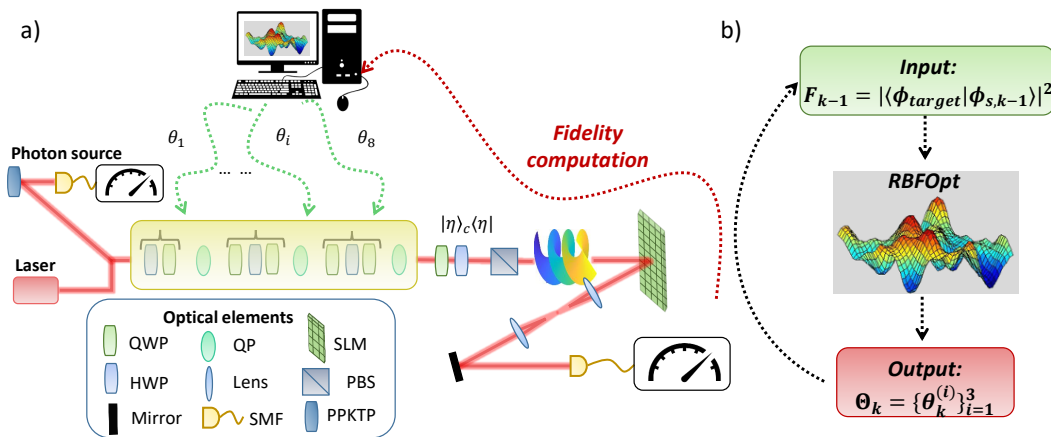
a)

b)

Photon source

Laser

$\theta_1$

$\theta_i$

$\theta_8$

... ...

Fidelity computation

$|\eta\rangle_c\langle\eta|$

Optical elements

QWP

QP

SLM

HWP

Lens

PBS

Mirror

SMF

PPKTP

Input:
$F_{k-1} = |\langle\phi_{target}|\phi_{s,k-1}\rangle|^2$

RBFOpt

Output:
$\Theta_k = \{\theta_k^{(i)}\}_{i=1}^3$